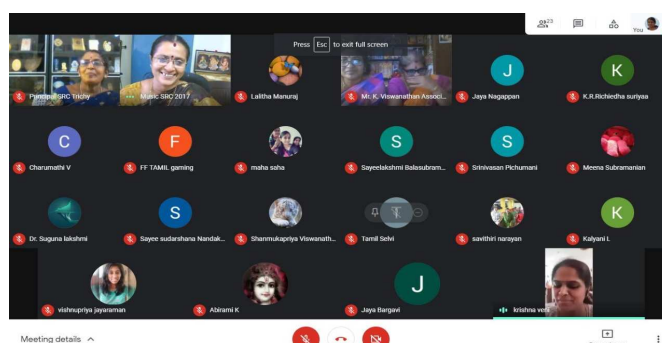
23

You

Press Esc to exit full screen

Principal SRC Trichy

Music SRC 2017

Lalitha Manuraj

Mr. K. Viswanathan Associ...

J

Jaya Nagappan

K

K.R.Richiedha suriyaa

C

Charumathi V

F

FF TAMIL gaming

maha saha

S

Sayeelakshmi Balasubram...

S

Srinivasan Pichumani

Meena Subramanian

Dr. Suguna lakshmi

S

Sayee sudarshana Nandak...

Shanmukapriya Viswanath...

Tamil Selvi

savithiri narayan

K

Kalyani L

vishnupriya jayaraman

Abirami K

J

Jaya Bargavi

krishna ve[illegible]

Meeting details